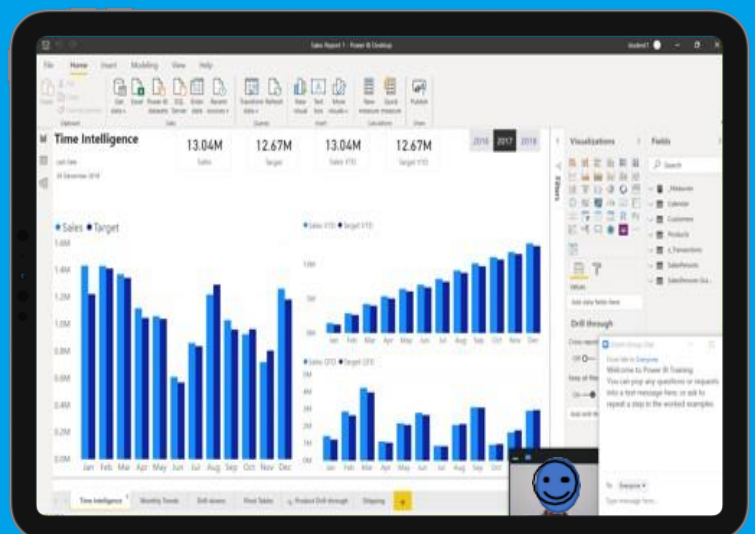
Sales Report 1 - Power BI Desktop

File Home Insert Modeling View Help

Get data Excel Power BI datasets SQL Server Enter data Recent sources Transform data Refresh New visual Text box More visuals New measure Quick measure Publish

Time Intelligence

Last Date
31 December 2018

13.04M
Sales

12.67M
Target

13.04M
Sales YTD

12.67M
Target YTD

2016 2017 2018

Sales Target

1.6M
1.4M
1.2M
1.0M
0.8M
0.6M
0.4M
0.2M
0.0M

Jan Feb Mar Apr May Jun Jul Aug Sep Oct Nov Dec

Sales YTD Target YTD

10M
5M
0M

Jan Feb Mar Apr May Jun Jul Aug Sep Oct Nov Dec

Sales QTD Target QTD

4M
3M
2M
1M
0M

Jan Feb Mar Apr May Jun Jul Aug Sep Oct Nov Dec

Filters

Visualizations

Fields

Search

_Measures
Calendar
Customers
Products
s_Transactions
SalesPersons
SalesPerson Ga...

Values

Add data fields here

Drill through

Cross-report

Off

Keep all filters

Add drill-through fields here

Welcome to Power BI Training
You can pop any questions or requests into a text message here, or ask to repeat a step in the worked examples.

To: Everyone

Time Intelligence Monthly Trends Drill downs Pivot Tables Product Drill through Shipping +